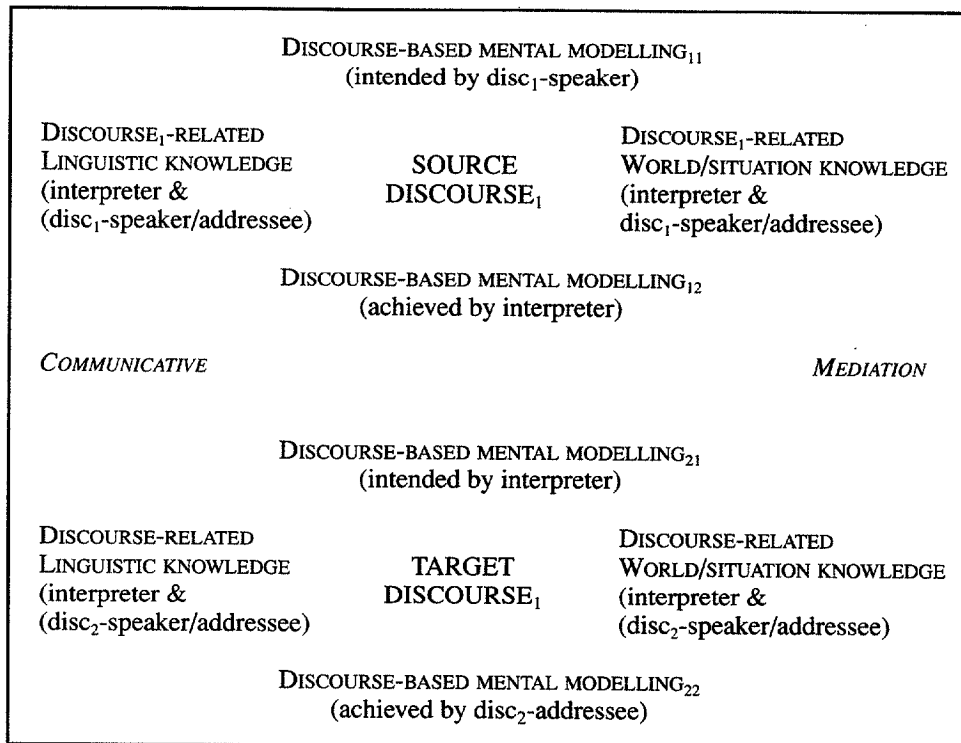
DISCOURSE-BASED MENTAL MODELLING$_{11}$
(intended by disc$_1$-speaker)

DISCOURSE$_1$-RELATED LINGUISTIC KNOWLEDGE (interpreter & (disc$_1$-speaker/addressee)

SOURCE DISCOURSE$_1$

DISCOURSE$_1$-RELATED WORLD/SITUATION KNOWLEDGE (interpreter & disc$_1$-speaker/addressee)

DISCOURSE-BASED MENTAL MODELLING$_{12}$
(achieved by interpreter)

COMMUNICATIVE

MEDIATION

DISCOURSE-BASED MENTAL MODELLING$_{21}$
(intended by interpreter)

DISCOURSE-RELATED LINGUISTIC KNOWLEDGE (interpreter & (disc$_2$-speaker/addressee)

TARGET DISCOURSE$_1$

DISCOURSE-RELATED WORLD/SITUATION KNOWLEDGE (interpreter & (disc$_2$-speaker/addressee)

DISCOURSE-BASED MENTAL MODELLING$_{22}$
(achieved by disc$_2$-addressee)